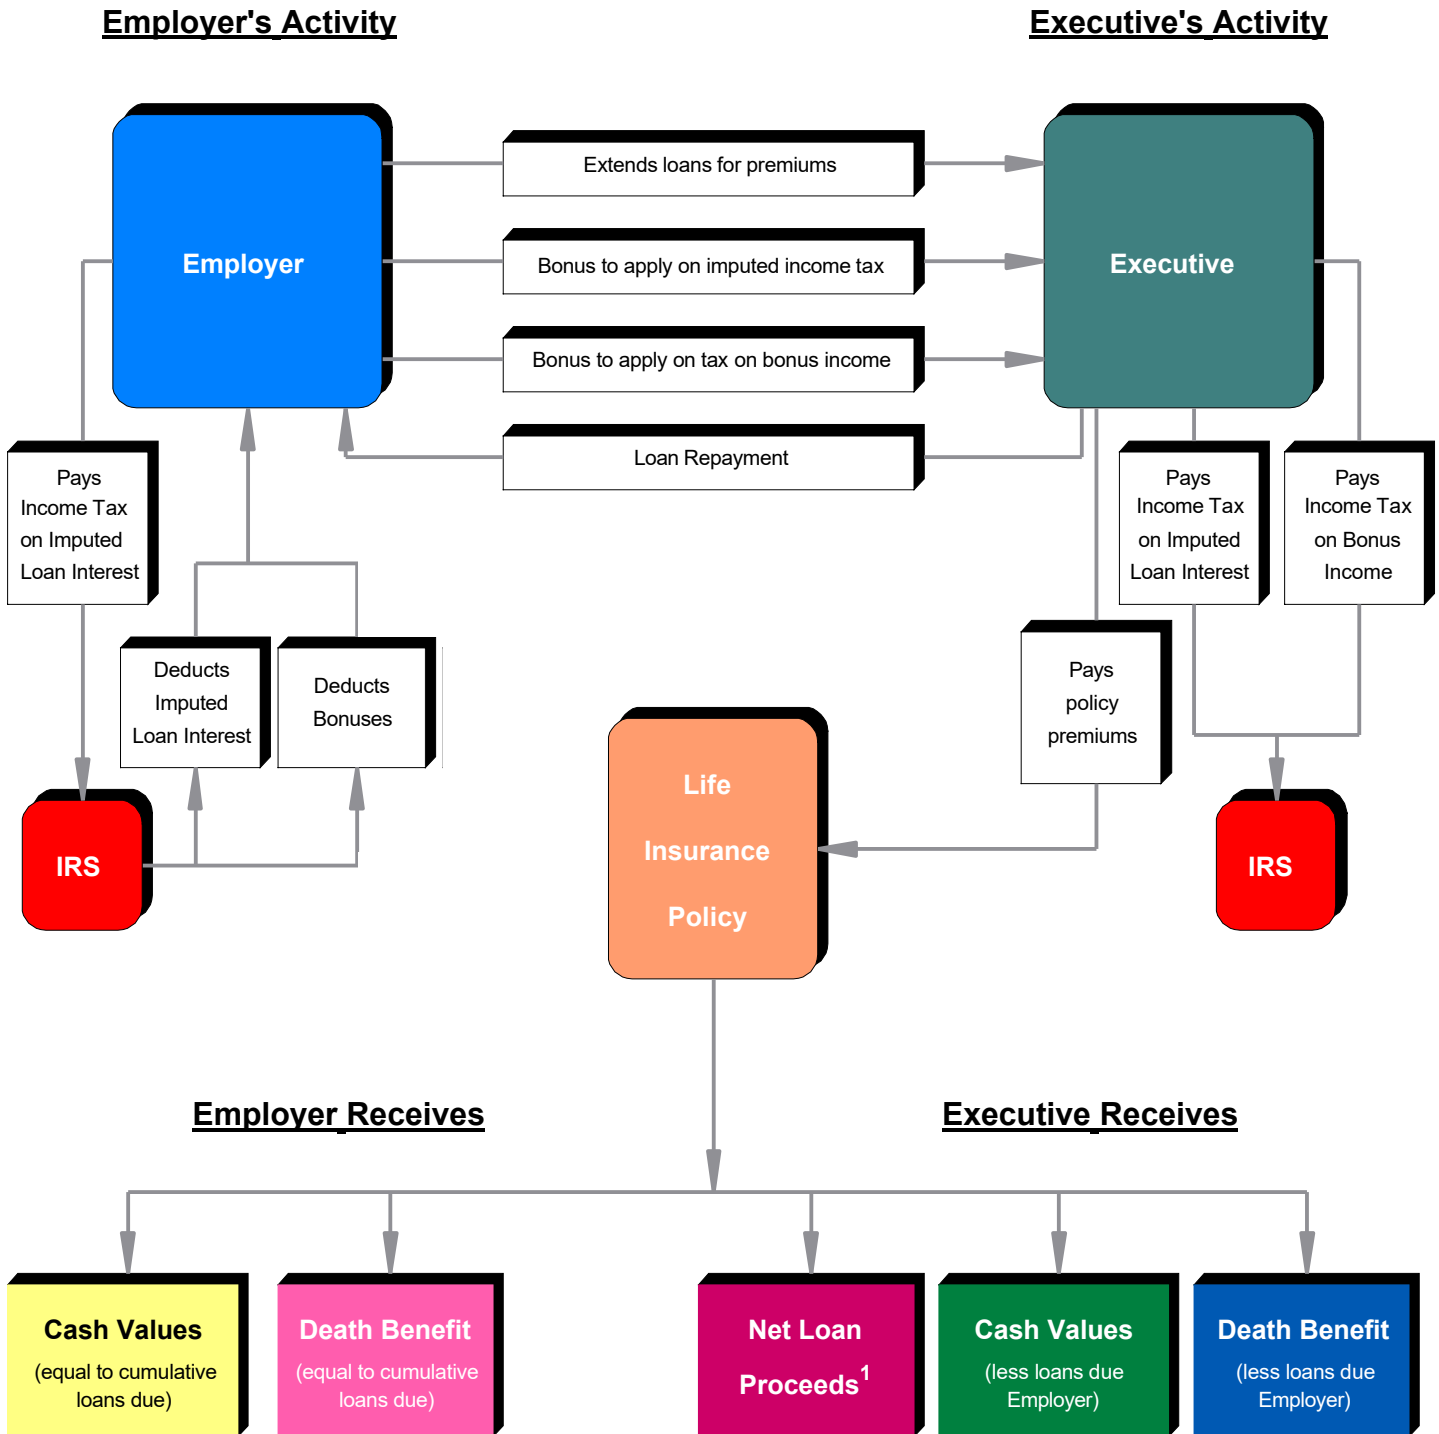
Employer's Activity

Executive's Activity

Employer

Extends loans for premiums

Bonus to apply on imputed income tax

Bonus to apply on tax on bonus income

Loan Repayment

Executive

Pays Income Tax on Imputed Loan Interest

Pays Income Tax on Imputed Loan Interest

Pays Income Tax on Bonus Income

Deducts Imputed Loan Interest

Deducts Bonuses

Pays policy premiums

Life Insurance Policy

IRS

IRS

Employer Receives

Executive Receives

Cash Values (equal to cumulative loans due)

Death Benefit (equal to cumulative loans due)

Net Loan Proceeds$^1$

Cash Values (less loans due Employer)

Death Benefit (less loans due Employer)